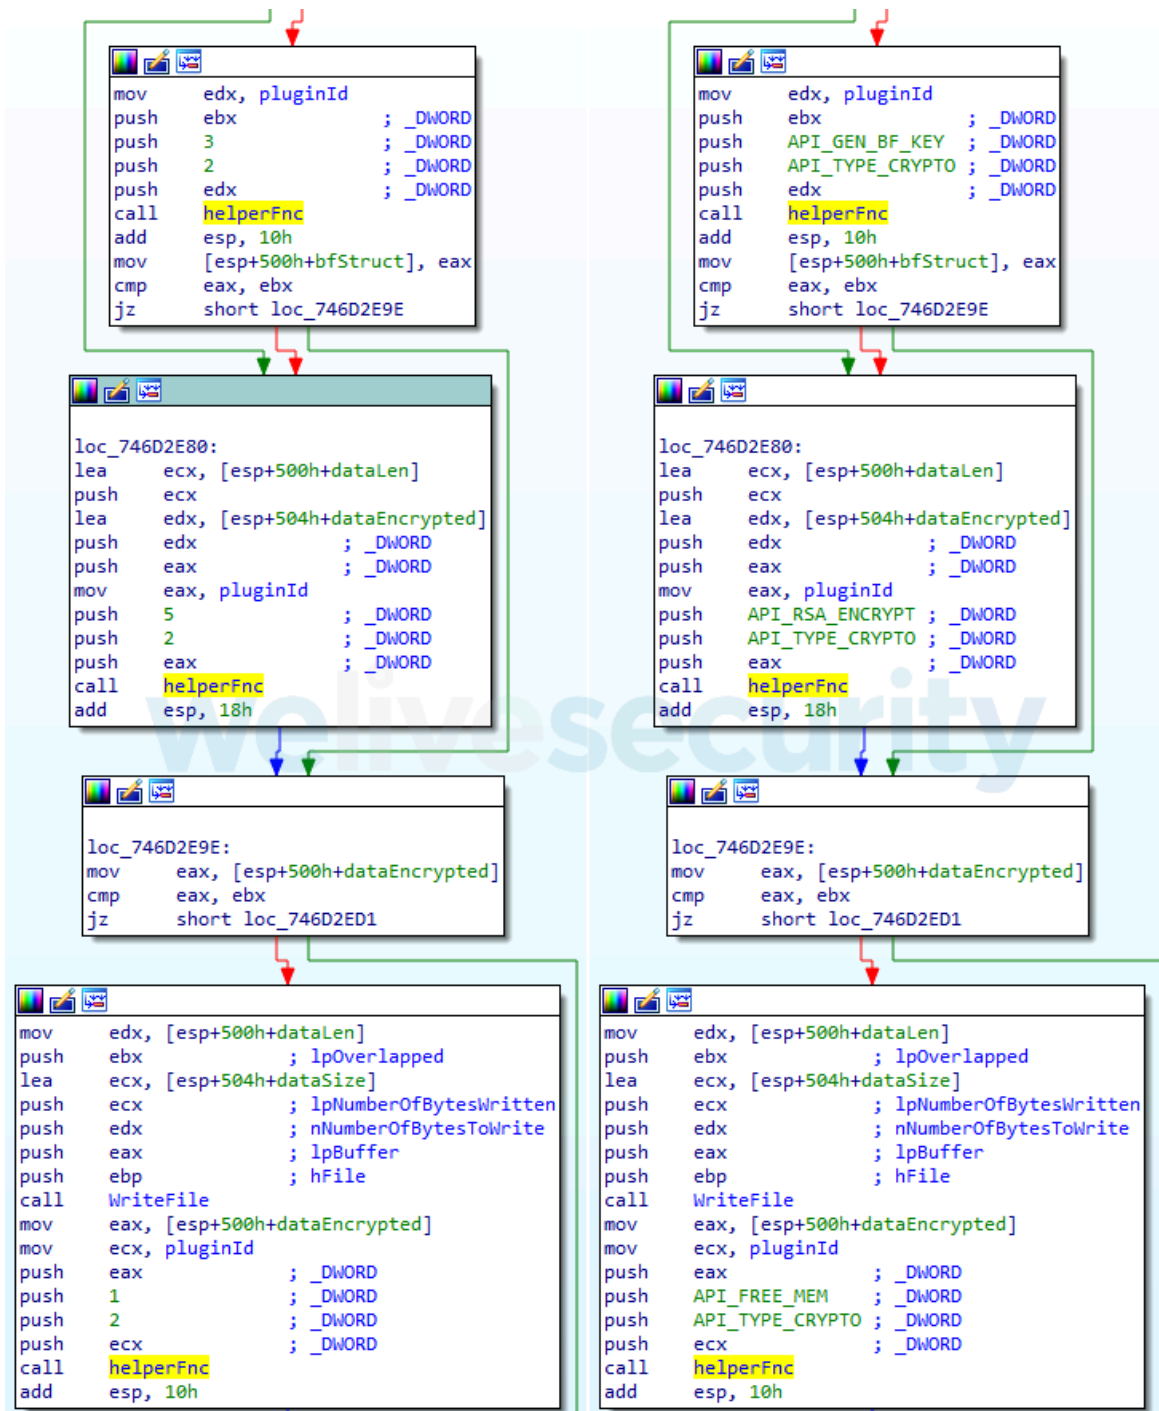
mov edx, pluginId
push ebx ; _DWORD
push 3 ; _DWORD
push 2 ; _DWORD
push edx ; _DWORD
call helperFnc
add esp, 10h
mov [esp+500h+bfStruct], eax
cmp eax, ebx
jz short loc_746D2E9E

loc_746D2E80:
lea ecx, [esp+500h+dataLen]
push ecx
lea edx, [esp+504h+dataEncrypted]
push edx ; _DWORD
push eax ; _DWORD
mov eax, pluginId
push 5 ; _DWORD
push 2 ; _DWORD
push eax ; _DWORD
call helperFnc
add esp, 18h

loc_746D2E9E:
mov eax, [esp+500h+dataEncrypted]
cmp eax, ebx
jz short loc_746D2ED1

mov edx, [esp+500h+dataLen]
push ebx ; lpOverlapped
lea ecx, [esp+504h+dataSize]
push ecx ; lpNumberOfBytesWritten
push edx ; nNumberOfBytesToWrite
push eax ; lpBuffer
push ebp ; hFile
call WriteFile
mov eax, [esp+500h+dataEncrypted]
mov ecx, pluginId
push eax ; _DWORD
push 1 ; _DWORD
push 2 ; _DWORD
push ecx ; _DWORD
call helperFnc
add esp, 10h

mov edx, pluginId
push ebx ; _DWORD
push API_GEN_BF_KEY ; _DWORD
push API_TYPE_CRYPTO ; _DWORD
push edx ; _DWORD
call helperFnc
add esp, 10h
mov [esp+500h+bfStruct], eax
cmp eax, ebx
jz short loc_746D2E9E

loc_746D2E80:
lea ecx, [esp+500h+dataLen]
push ecx
lea edx, [esp+504h+dataEncrypted]
push edx ; _DWORD
push eax ; _DWORD
mov eax, pluginId
push API_RSA_ENCRYPT ; _DWORD
push API_TYPE_CRYPTO ; _DWORD
push eax ; _DWORD
call helperFnc
add esp, 18h

loc_746D2E9E:
mov eax, [esp+500h+dataEncrypted]
cmp eax, ebx
jz short loc_746D2ED1

mov edx, [esp+500h+dataLen]
push ebx ; lpOverlapped
lea ecx, [esp+504h+dataSize]
push ecx ; lpNumberOfBytesWritten
push edx ; nNumberOfBytesToWrite
push eax ; lpBuffer
push ebp ; hFile
call WriteFile
mov eax, [esp+500h+dataEncrypted]
mov ecx, pluginId
push eax ; _DWORD
push API_FREE_MEM ; _DWORD
push API_TYPE_CRYPTO ; _DWORD
push ecx ; _DWORD
call helperFnc
add esp, 10h

welivesecurity